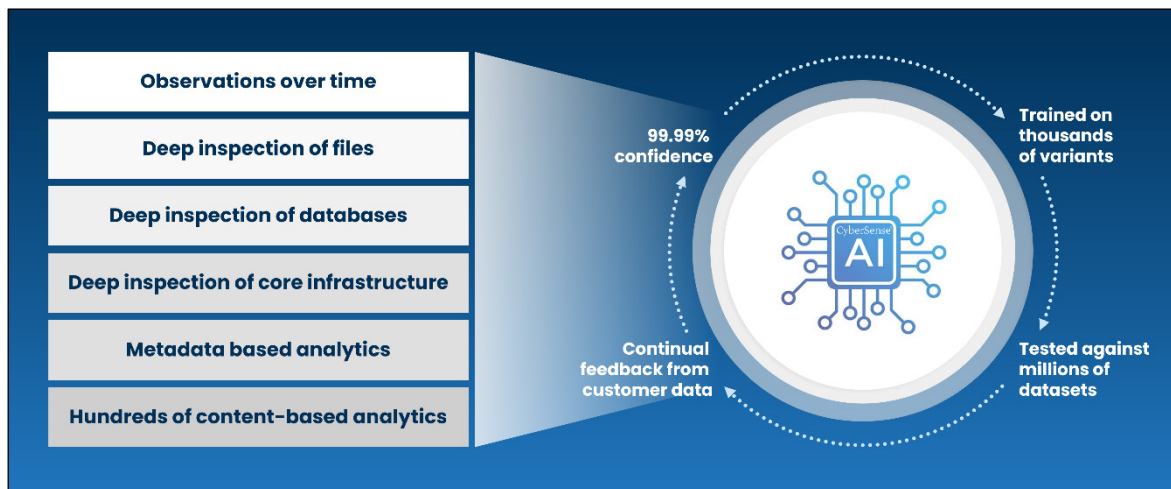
Observations over time

Deep inspection of files

Deep inspection of databases

Deep inspection of core infrastructure

Metadata based analytics

Hundreds of content-based analytics

99.99% confidence

Trained on thousands of variants

CyberSense

AI

Continual feedback from customer data

Tested against millions of datasets